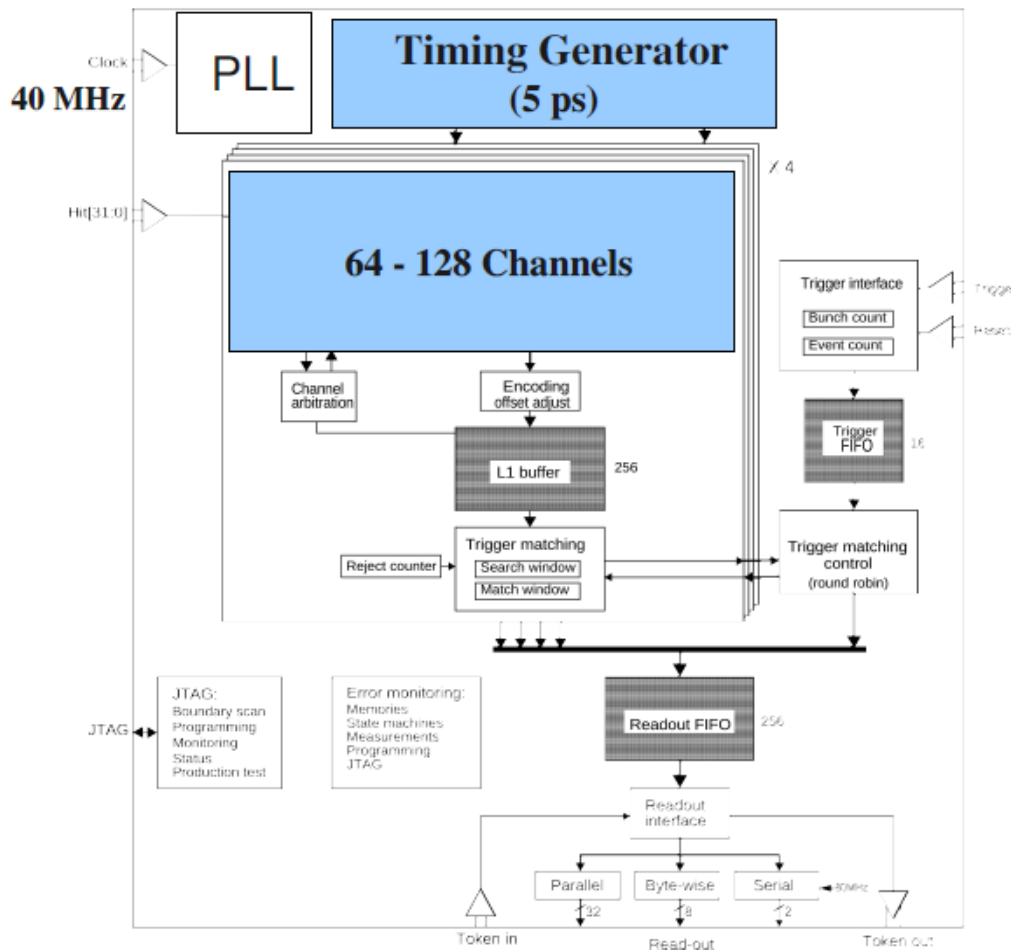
Clock

40 MHz

PLL

Timing Generator (5 ps)

X 4

Hit[31:0]

64 - 128 Channels

Trigger interface

Bunch count

Event count

Trigger

Reset

Channel arbitration

Encoding offset adjust

L1 buffer

256

Trigger FIFO

16

Trigger matching

Search window

Match window

Reject counter

Trigger matching control (round robin)

JTAG

JTAG: Boundary scan Programming Monitoring Status Production test

Error monitoring: Memories State machines Measurements Programming JTAG

Readout FIFO

256

Readout interface

Parallel

Byte-wise

Serial

80MHz

32

8

2

Token in

Read-out

Token out